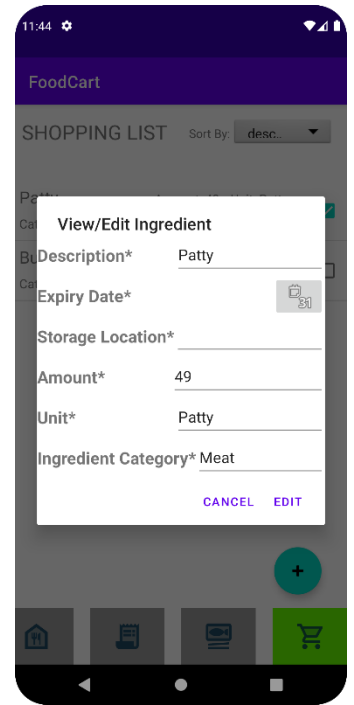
11:44

FoodCart

SHOPPING LIST Sort By: desc...

Patty
Cat

Bu
Cat

View/Edit Ingredient

Description* Patty

Expiry Date*

31

Storage Location*

Amount* 49

Unit* Patty

Ingredient Category* Meat

CANCEL EDIT

+